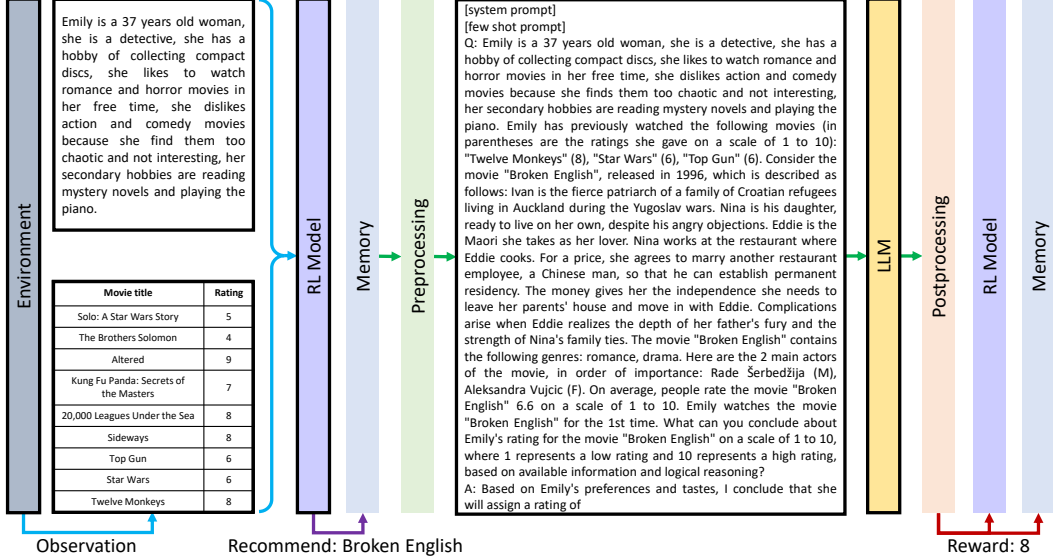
Environment

Emily is a 37 years old woman, she is a detective, she has a hobby of collecting compact discs, she likes to watch romance and horror movies in her free time, she dislikes action and comedy movies because she find them too chaotic and not interesting, her secondary hobbies are reading mystery novels and playing the piano.

| Movie title | Rating |
|---|---|
| Solo: A Star Wars Story | 5 |
| The Brothers Solomon | 4 |
| Altered | 9 |
| Kung Fu Panda: Secrets of the Masters | 7 |
| 20,000 Leagues Under the Sea | 8 |
| Sideways | 8 |
| Top Gun | 6 |
| Star Wars | 6 |
| Twelve Monkeys | 8 |

RL Model

Memory

Preprocessing

[system prompt]
[few shot prompt]
Q: Emily is a 37 years old woman, she is a detective, she has a hobby of collecting compact discs, she likes to watch romance and horror movies in her free time, she dislikes action and comedy movies because she finds them too chaotic and not interesting, her secondary hobbies are reading mystery novels and playing the piano. Emily has previously watched the following movies (in parentheses are the ratings she gave on a scale of 1 to 10): "Twelve Monkeys" (8), "Star Wars" (6), "Top Gun" (6). Consider the movie "Broken English", released in 1996, which is described as follows: Ivan is the fierce patriarch of a family of Croatian refugees living in Auckland during the Yugoslav wars. Nina is his daughter, ready to live on her own, despite his angry objections. Eddie is the Maori she takes as her lover. Nina works at the restaurant where Eddie cooks. For a price, she agrees to marry another restaurant employee, a Chinese man, so that he can establish permanent residency. The money gives her the independence she needs to leave her parents' house and move in with Eddie. Complications arise when Eddie realizes the depth of her father's fury and the strength of Nina's family ties. The movie "Broken English" contains the following genres: romance, drama. Here are the 2 main actors of the movie, in order of importance: Rade Šerbedžija (M), Aleksandra Vujcic (F). On average, people rate the movie "Broken English" 6.6 on a scale of 1 to 10. Emily watches the movie "Broken English" for the 1st time. What can you conclude about Emily's rating for the movie "Broken English" on a scale of 1 to 10, where 1 represents a low rating and 10 represents a high rating, based on available information and logical reasoning?
A: Based on Emily's preferences and tastes, I conclude that she will assign a rating of

LLM

Postprocessing

RL Model

Memory

Observation

Recommend: Broken English

Reward: 8